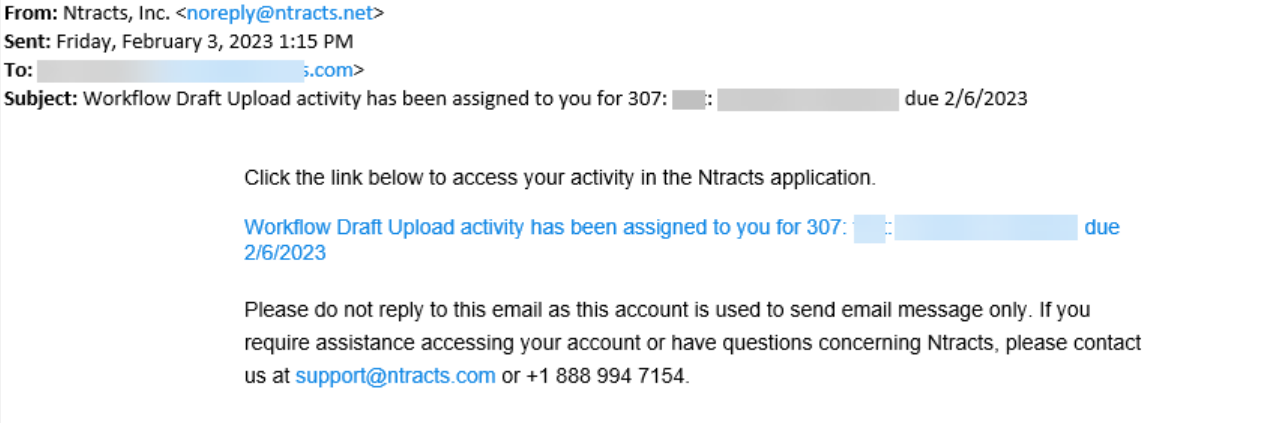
**From:** Ntracts, Inc. <noreply@ntracts.net>
**Sent:** Friday, February 3, 2023 1:15 PM
**To:** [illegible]s.com>
**Subject:** Workflow Draft Upload activity has been assigned to you for 307: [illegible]: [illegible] due 2/6/2023

Click the link below to access your activity in the Ntracts application.

Workflow Draft Upload activity has been assigned to you for 307: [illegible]: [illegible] due 2/6/2023

Please do not reply to this email as this account is used to send email message only. If you require assistance accessing your account or have questions concerning Ntracts, please contact us at support@ntracts.com or +1 888 994 7154.